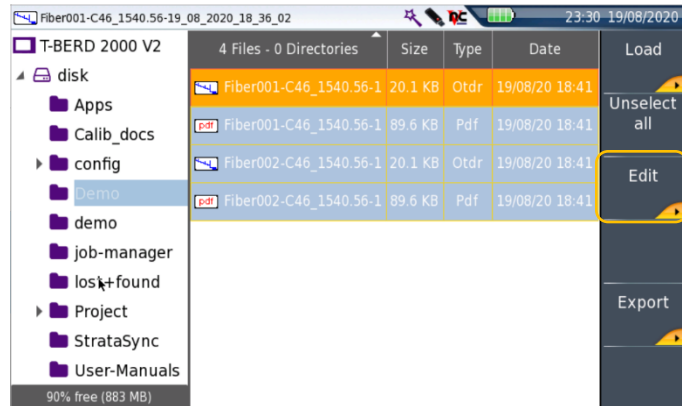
Fiber001-C46_1540.56-19_08_2020_18_36_02

23:30 19/08/2020

T-BERD 2000 V2

disk

Apps

Calib_docs

config

Demo

demo

job-manager

lost+found

Project

StrataSync

User-Manuals

90% free (883 MB)

| 4 Files - 0 Directories | Size | Type | Date |
|---|---|---|---|
| Fiber001-C46_1540.56-1 | 20.1 KB | Otdr | 19/08/20 18:41 |
| Fiber001-C46_1540.56-1 | 89.6 KB | Pdf | 19/08/20 18:41 |
| Fiber002-C46_1540.56-1 | 20.1 KB | Otdr | 19/08/20 18:41 |
| Fiber002-C46_1540.56-1 | 89.6 KB | Pdf | 19/08/20 18:41 |

Load

Unselect all

Edit

Export